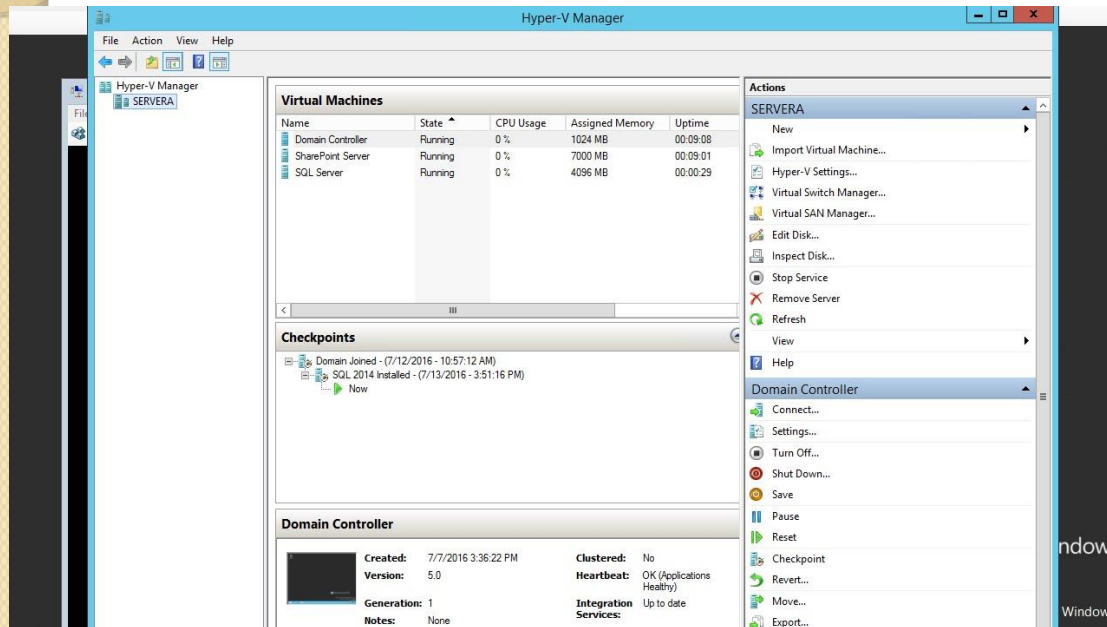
Hyper-V Manager

File Action View Help

Fil

Hyper-V Manager
SERVERA

Virtual Machines

| Name | State | CPU Usage | Assigned Memory | Uptime |
|---|---|---|---|---|
| Domain Controller | Running | 0 % | 1024 MB | 00:09:08 |
| SharePoint Server | Running | 0 % | 7000 MB | 00:09:01 |
| SQL Server | Running | 0 % | 4096 MB | 00:00:29 |

Checkpoints

Domain Joined - (7/12/2016 - 10:57:12 AM)
SQL 2014 Installed - (7/13/2016 - 3:51:16 PM)
Now

Domain Controller

Created: 7/7/2016 3:36:22 PM
Version: 5.0
Generation: 1
Notes: None
Clustered: No
Heartbeat: OK (Applications Healthy)
Integration Services: Up to date

Actions

SERVERA
New
Import Virtual Machine...
Hyper-V Settings...
Virtual Switch Manager...
Virtual SAN Manager...
Edit Disk...
Inspect Disk...
Stop Service
Remove Server
Refresh
View
Help

Domain Controller
Connect...
Settings...
Turn Off...
Shut Down...
Save
Pause
Reset
Checkpoint
Revert...
Move...
Export...

ndow
Window